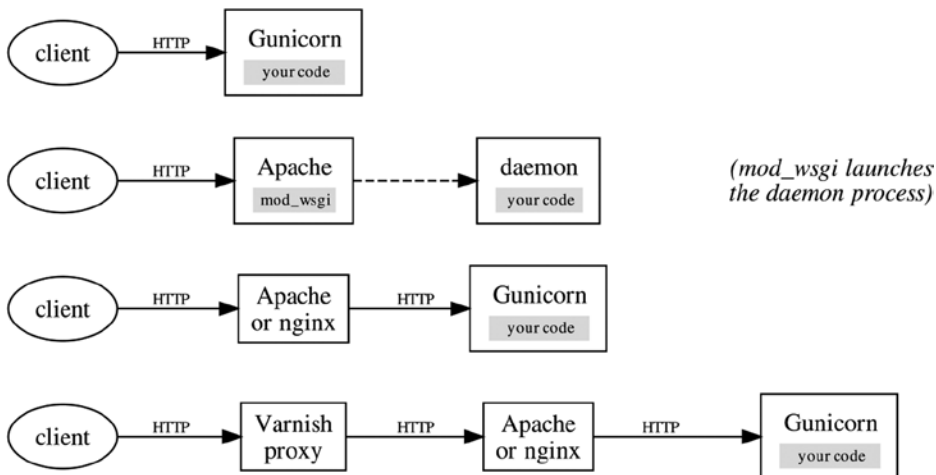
client
HTTP
Gunicorn
your code

client
HTTP
Apache
mod_wsgi
daemon
your code
(mod_wsgi launches the daemon process)

client
HTTP
Apache or nginx
HTTP
Gunicorn
your code

client
HTTP
Varnish proxy
HTTP
Apache or nginx
HTTP
Gunicorn
your code